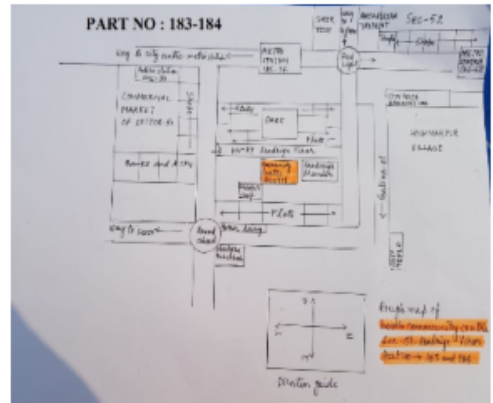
PART NO : 183-184

Sec-52

Way to city centre metro station

METRO STATION SEC-52

Red light

COMMERCIAL MARKET OF SECTOR-51

PARK

Flats

Banks and ATM

Sadbhav Vihar

Community centre

Sadbhav Mandir

Flats

Way to Sector

Round about

Highway Market Enclave

Rough map of community centre for Sadbhav Vihar Section → 183 and 184

N
S
W
E

Direction guide